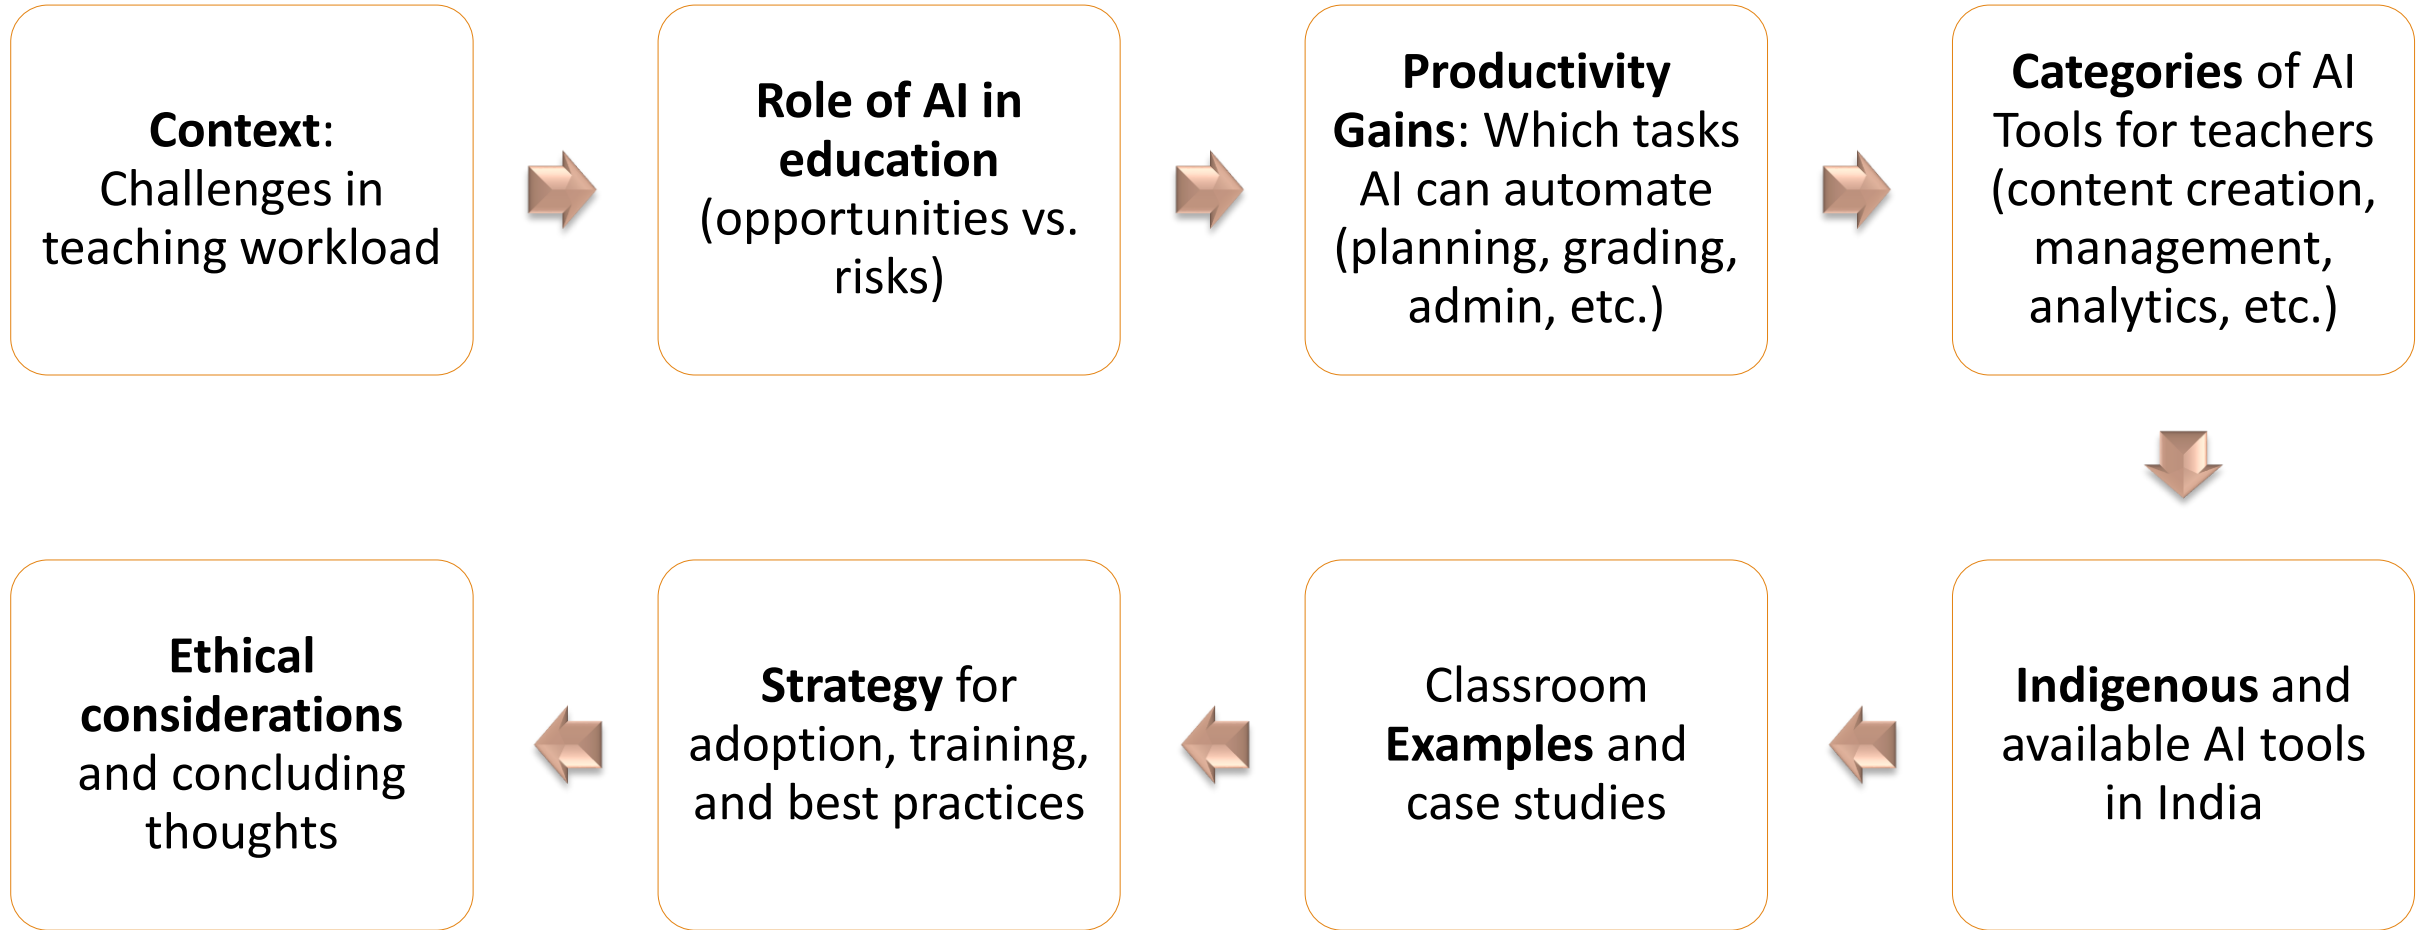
**Context**: Challenges in teaching workload

**Role of AI in education** (opportunities vs. risks)

**Productivity Gains**: Which tasks AI can automate (planning, grading, admin, etc.)

**Categories** of AI Tools for teachers (content creation, management, analytics, etc.)

**Indigenous** and available AI tools in India

Classroom **Examples** and case studies

**Strategy** for adoption, training, and best practices

**Ethical considerations** and concluding thoughts